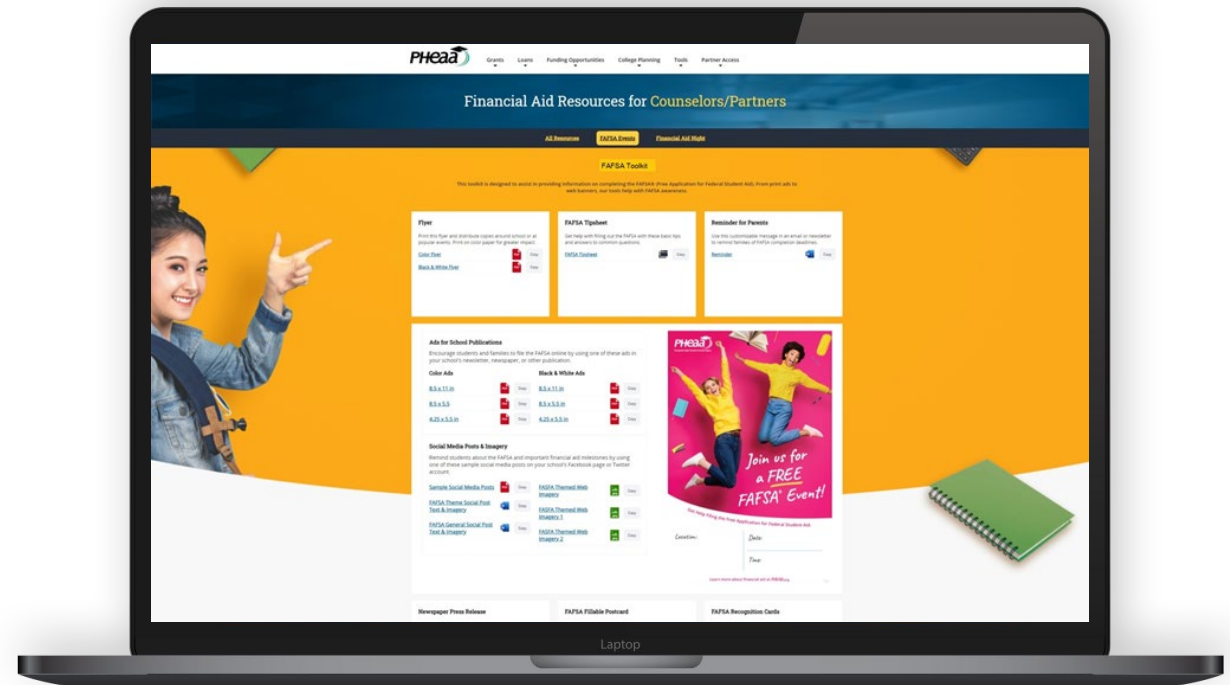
PHEAA Grants Loans Funding Opportunities College Planning Tools Partner Access

Financial Aid Resources for Counselors/Partners

All Resources FAFSA Events Financial Aid Night

FAFSA Toolkit

This toolkit is designed to assist in providing information on completing the FAFSA (Free Application for Federal Student Aid). From print ads to web banners, our tools help with FAFSA awareness.

Flyer
Print this flyer and distribute copies around school or at popular events. Print on color paper for greater impact.
Color Flyer Copy
Black & White Flyer Copy

FAFSA Tipsheet
Get help with filling out the FAFSA with these basic tips and answers to common questions.
FAFSA Tipsheet Copy

Reminder for Parents
Use this customizable message in an email or newsletter to remind families of FAFSA completion deadlines.
Reminder Copy

Ads for School Publications
Encourage students and families to file the FAFSA online by using one of these ads in your school's newsletter, newspaper, or other publication.

Color Ads
8.5 x 11 in Copy
8.5 x 5.5 Copy
4.25 x 5.5 in Copy

Black & White Ads
8.5 x 11 in Copy
8.5 x 5.5 in Copy
4.25 x 5.5 in Copy

Social Media Posts & Imagery
Remind students about the FAFSA and important financial aid milestones by using one of these sample social media posts on your school's Facebook page or Twitter account.

Sample Social Media Posts Copy
FAFSA Theme Social Post Text & Imagery Copy
FAFSA General Social Post Text & Imagery Copy
FAFSA Themed Web Imagery Copy
FAFSA Themed Web Imagery 1 Copy
FAFSA Themed Web Imagery 2 Copy

PHEAA
Join us for a FREE FAFSA® Event!
Get help filing the Free Application for Federal Student Aid.
Location: Date: Time:
Learn more about financial aid at PHEAA.org

Newspaper Press Release
FAFSA Fillable Postcard
FAFSA Recognition Cards

Laptop